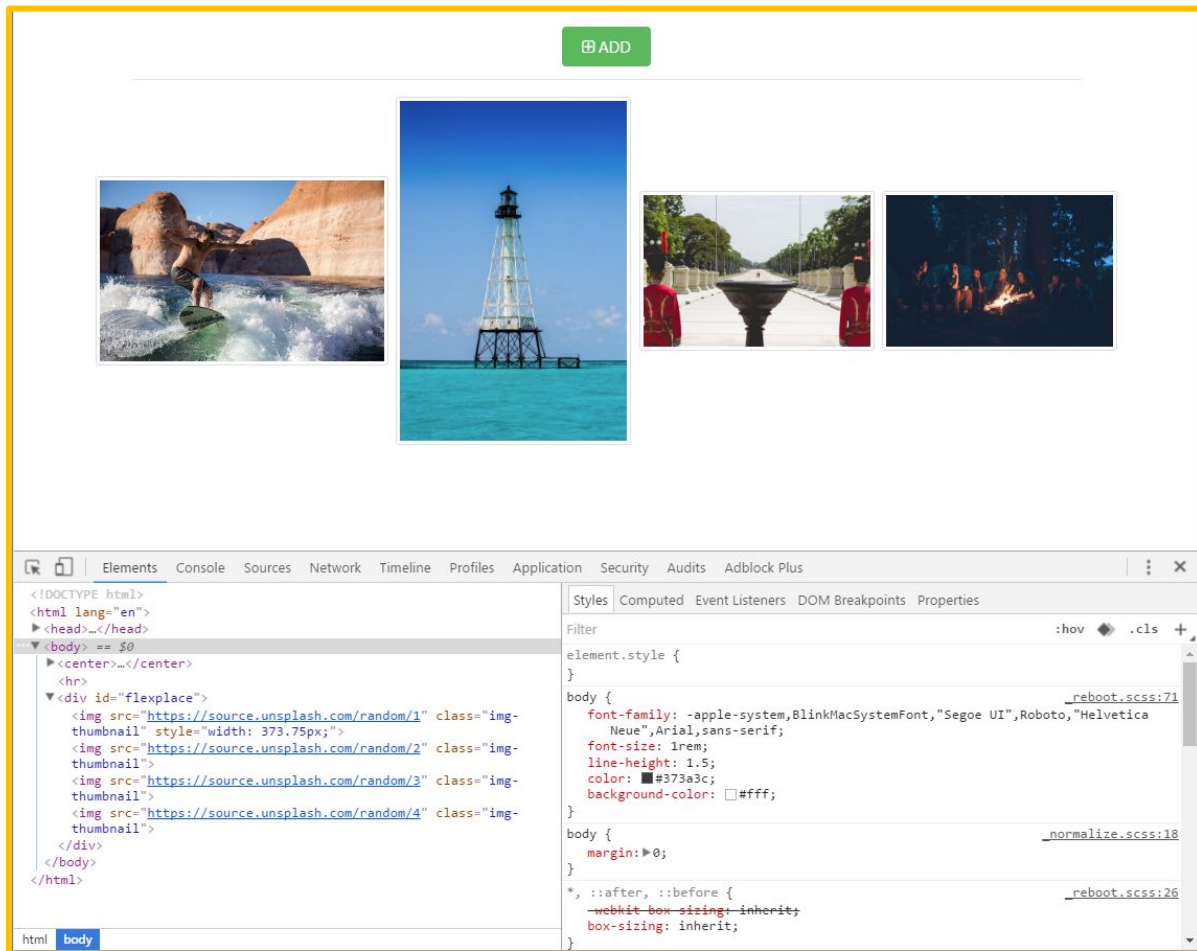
⊞ ADD

Elements Console Sources Network Timeline Profiles Application Security Audits Adblock Plus

<!DOCTYPE html>
<html lang="en">
▶<head>…</head>
▼<body> == $0
▶<center>…</center>
<hr>
▼<div id="flexplace">
<img src="https://source.unsplash.com/random/1" class="img-thumbnail" style="width: 373.75px;">
<img src="https://source.unsplash.com/random/2" class="img-thumbnail">
<img src="https://source.unsplash.com/random/3" class="img-thumbnail">
<img src="https://source.unsplash.com/random/4" class="img-thumbnail">
</div>
</body>
</html>

html body

Styles Computed Event Listeners DOM Breakpoints Properties

Filter :hov .cls +

element.style {
}

body { _reboot.scss:71
font-family: -apple-system,BlinkMacSystemFont,"Segoe UI",Roboto,"Helvetica Neue",Arial,sans-serif;
font-size: 1rem;
line-height: 1.5;
color: #373a3c;
background-color: #fff;
}

body { _normalize.scss:18
margin: ▶0;
}

*, ::after, ::before { _reboot.scss:26
-webkit-box-sizing: inherit;
box-sizing: inherit;
}